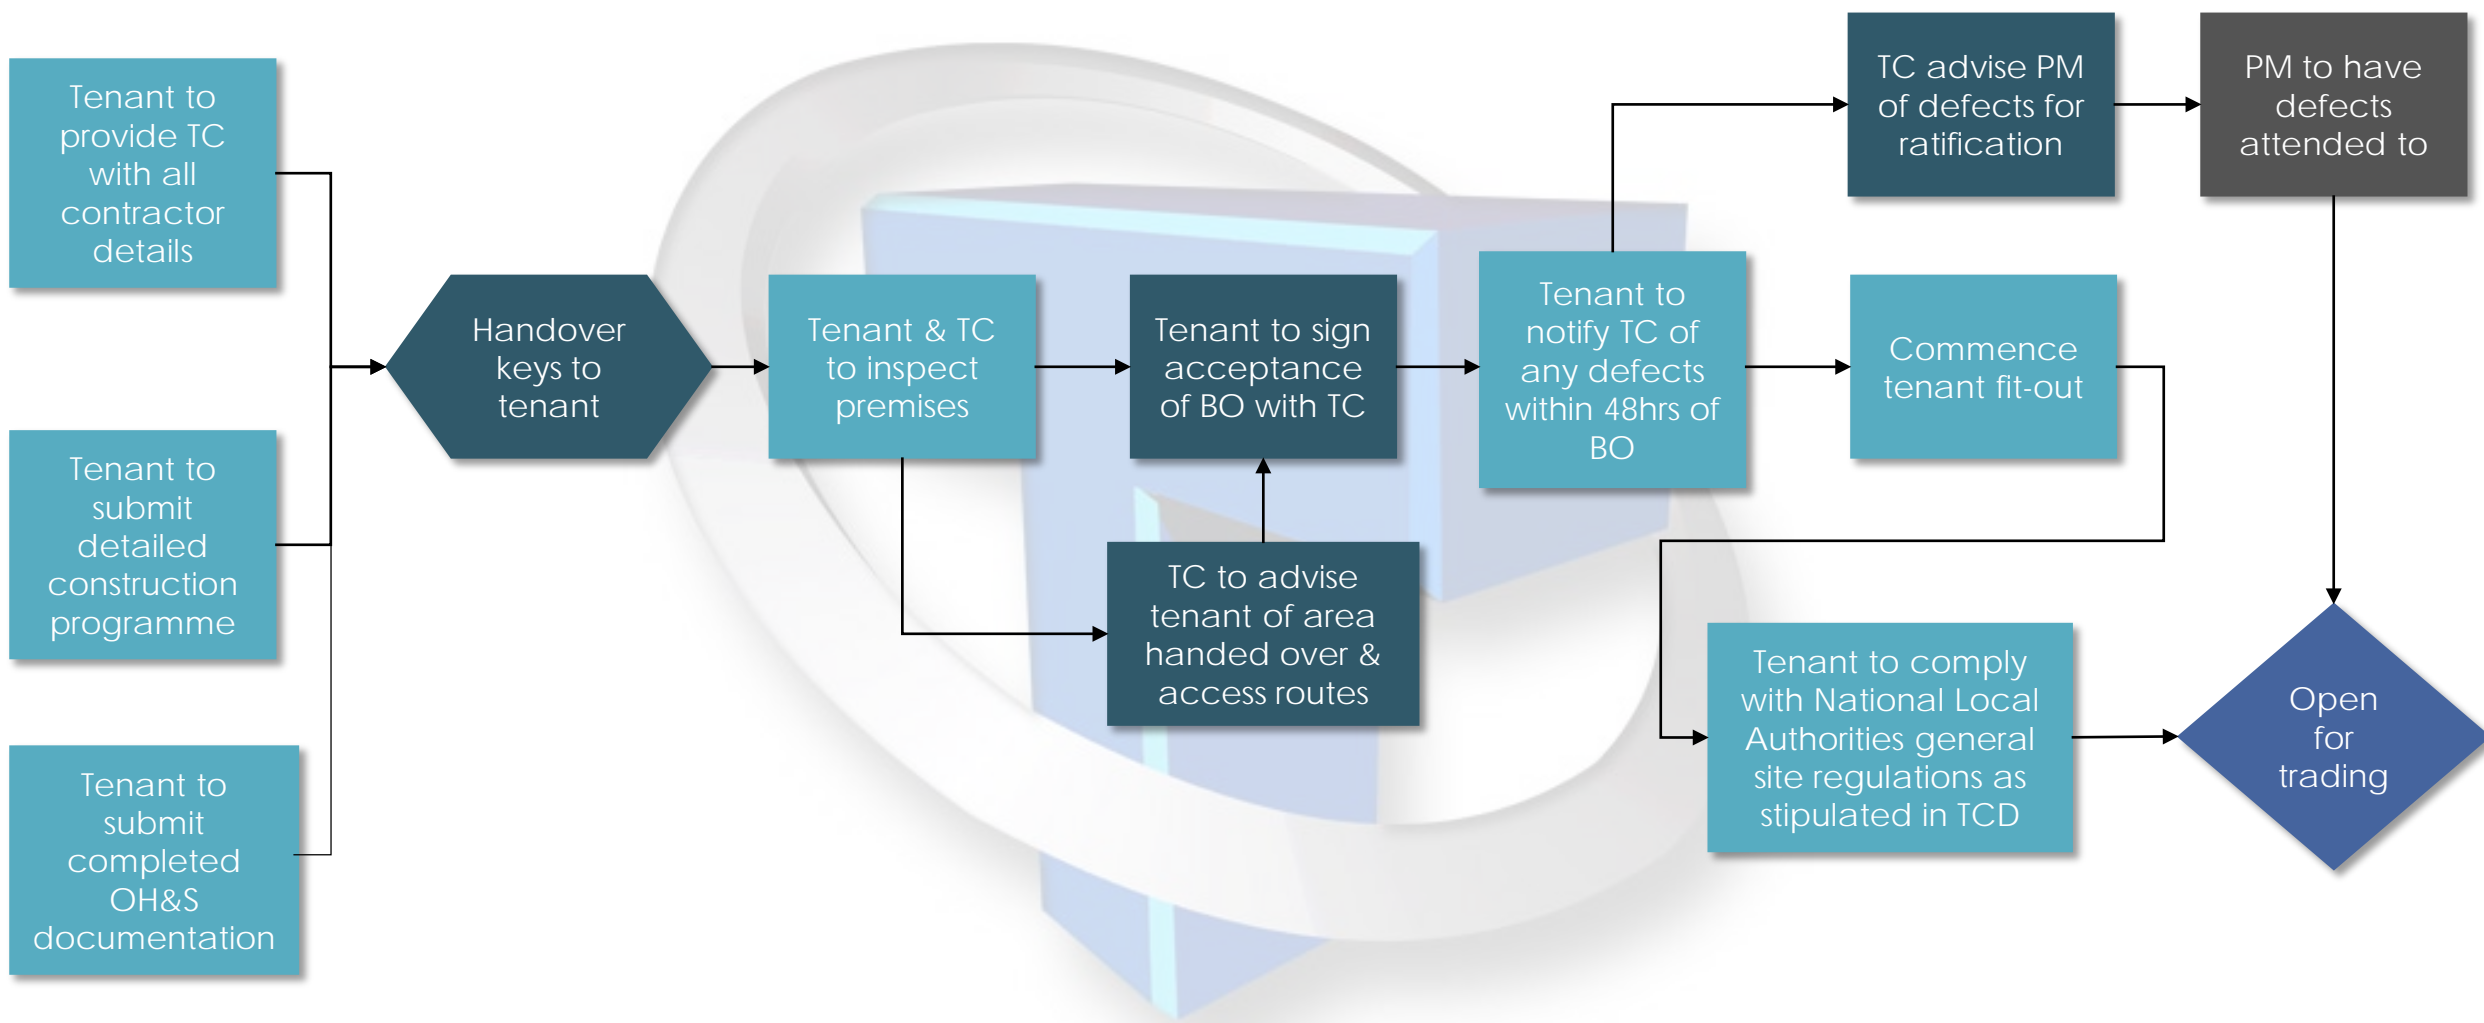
Tenant to provide TC with all contractor details

Tenant to submit detailed construction programme

Tenant to submit completed OH&S documentation

Handover keys to tenant

Tenant & TC to inspect premises

Tenant to sign acceptance of BO with TC

TC to advise tenant of area handed over & access routes

Tenant to notify TC of any defects within 48hrs of BO

TC advise PM of defects for ratification

PM to have defects attended to

Commence tenant fit-out

Tenant to comply with National Local Authorities general site regulations as stipulated in TCD

Open for trading